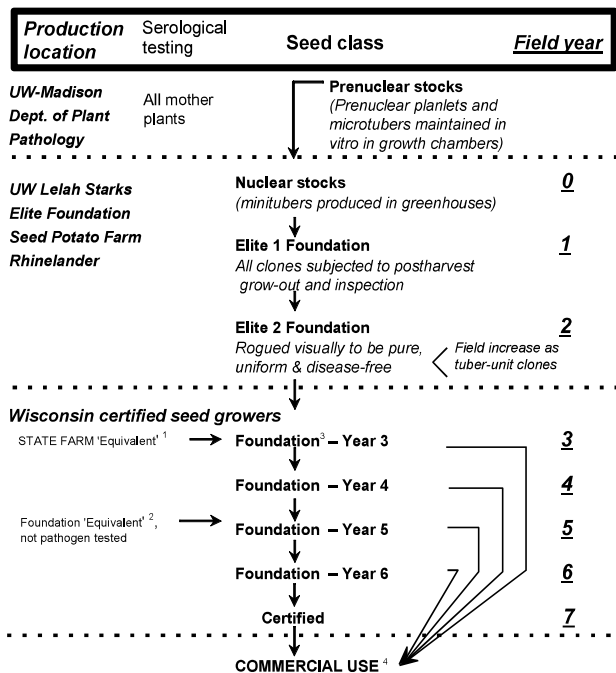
| Production location | Serological testing | Seed class | Field year |
|---|---|---|---|

UW-Madison Dept. of Plant Pathology

All mother plants

Prenuclear stocks
(Prenuclear planlets and microtubers maintained in vitro in growth chambers)

UW Lelah Starks Elite Foundation Seed Potato Farm Rhinelander

Nuclear stocks
(minitubers produced in greenhouses)
0

Elite 1 Foundation
All clones subjected to postharvest grow-out and inspection
1

Elite 2 Foundation
Rogued visually to be pure, uniform & disease-free
Field increase as tuber-unit clones
2

Wisconsin certified seed growers

STATE FARM 'Equivalent' $^1$

Foundation$^3$ – Year 3
3

Foundation – Year 4
4

Foundation 'Equivalent' $^2$, not pathogen tested

Foundation – Year 5
5

Foundation – Year 6
6

Certified
7

COMMERCIAL USE $^4$